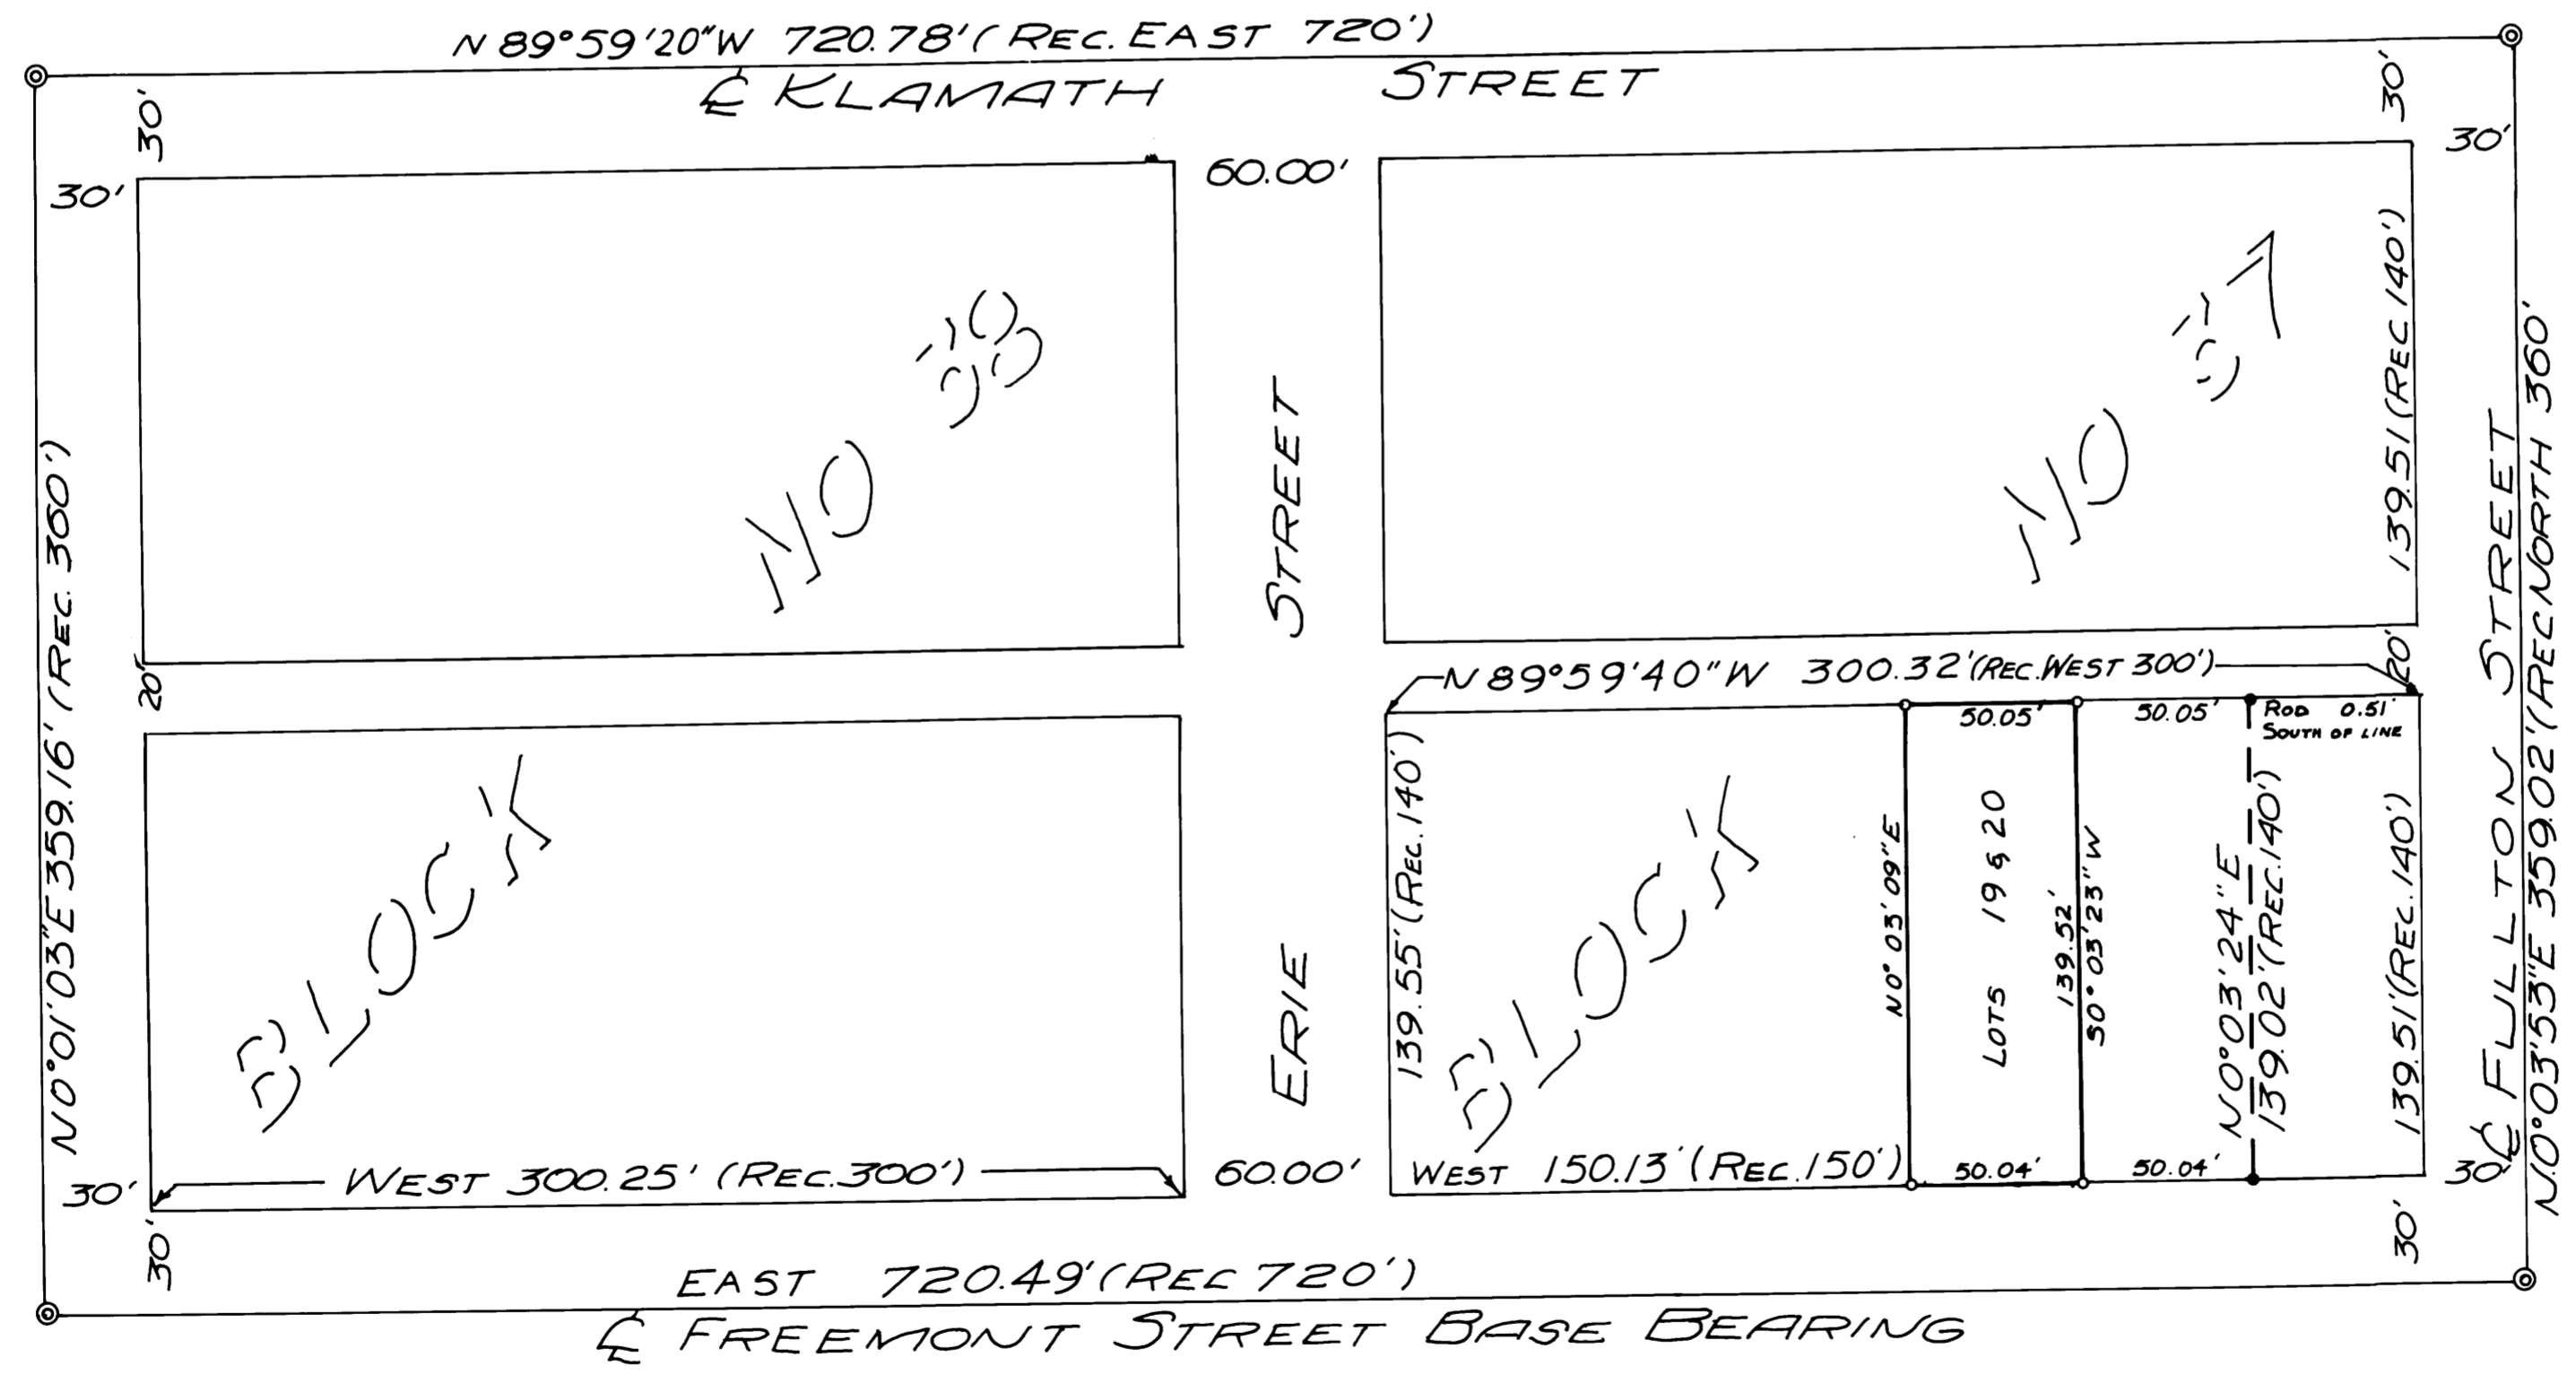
N 89°59'20"W 720.78' (REC. EAST 720')

℄ KLAMATH STREET

30'
30'
60.00'
30'
30'

NO 38

NO 37

BLOCK

BLOCK

ERIE STREET

N0°01'03"E 359.16' (REC. 360')

139.51' (REC. 140')

20'
20'

N 89°59'40"W 300.32' (REC. WEST 300')

50.05'
50.05'

ROD 0.51' SOUTH OF LINE

139.55' (REC. 140')

N0°03'09"E

LOTS 19 & 20

139.52'
S0°03'23"W

N0°03'24"E
139.02' (REC. 140')

139.51' (REC. 140')

℄ FULLTON STREET

N0°03'53"E 359.02' (REC NORTH 360')

WEST 300.25' (REC. 300')

60.00'

WEST 150.13' (REC. 150')

50.04'
50.04'

30'
30'
30'
30'

EAST 720.49' (REC 720')

℄ FREEMONT STREET BASE BEARING